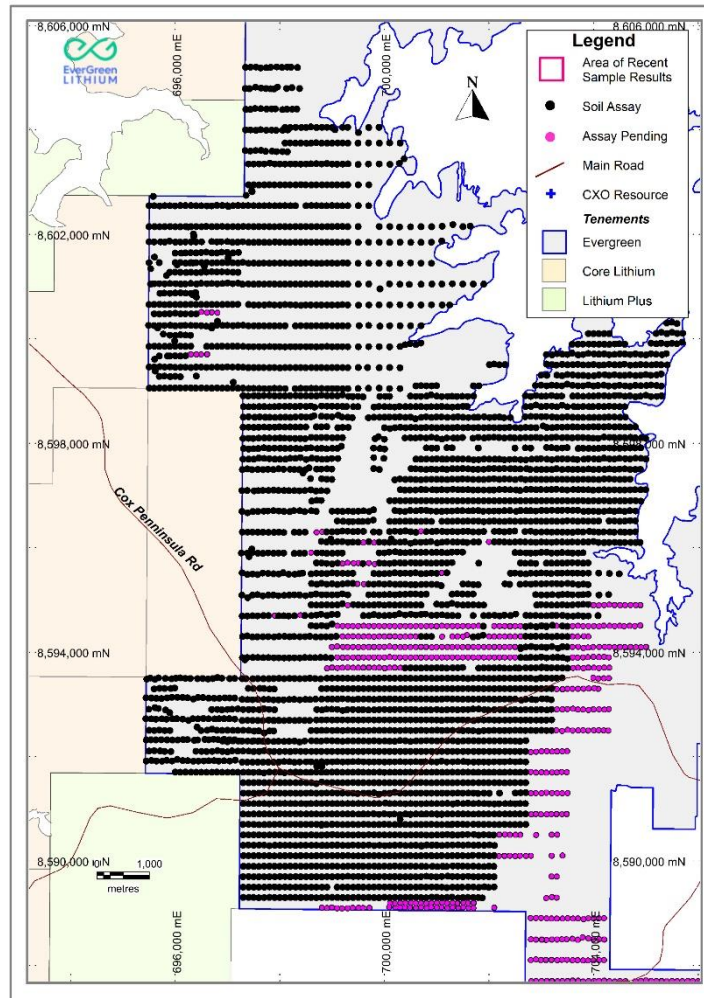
8,606,000 mN
8,606,000 mN
EverGreen LITHIUM
696,000 mE
700,000 mE
Legend
Area of Recent Sample Results
Soil Assay
Assay Pending
Main Road
CXO Resource
Tenements
Evergreen
Core Lithium
Lithium Plus
N
8,602,000 mN
8,598,000 mN
8,598,000 mN
Cox Peninsula Rd
8,594,000 mN
8,594,000 mN
8,590,000 mN
8,590,000 mN
0 1,000
metres
696,000 mE
700,000 mE
704,000 mE